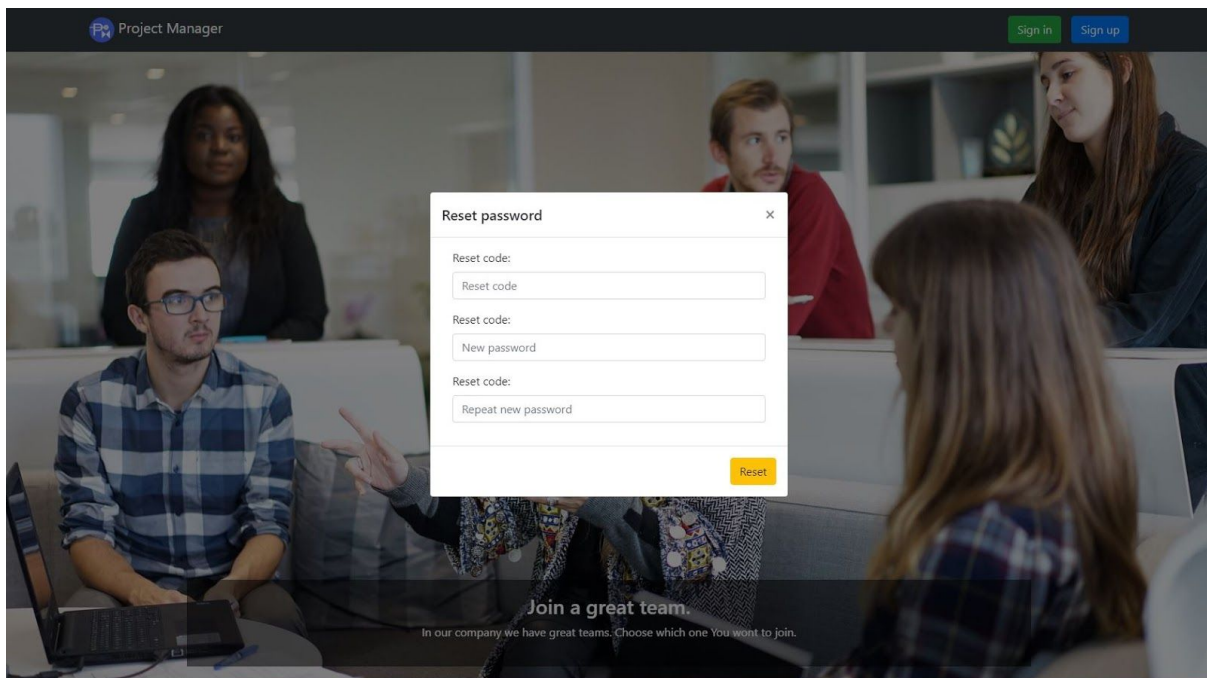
PM Project Manager

Sign in Sign up

Reset password ×

Reset code:

Reset code

Reset code:

New password

Reset code:

Repeat new password

Reset

Join a great team.

In our company we have great teams. Choose which one You wont to join.